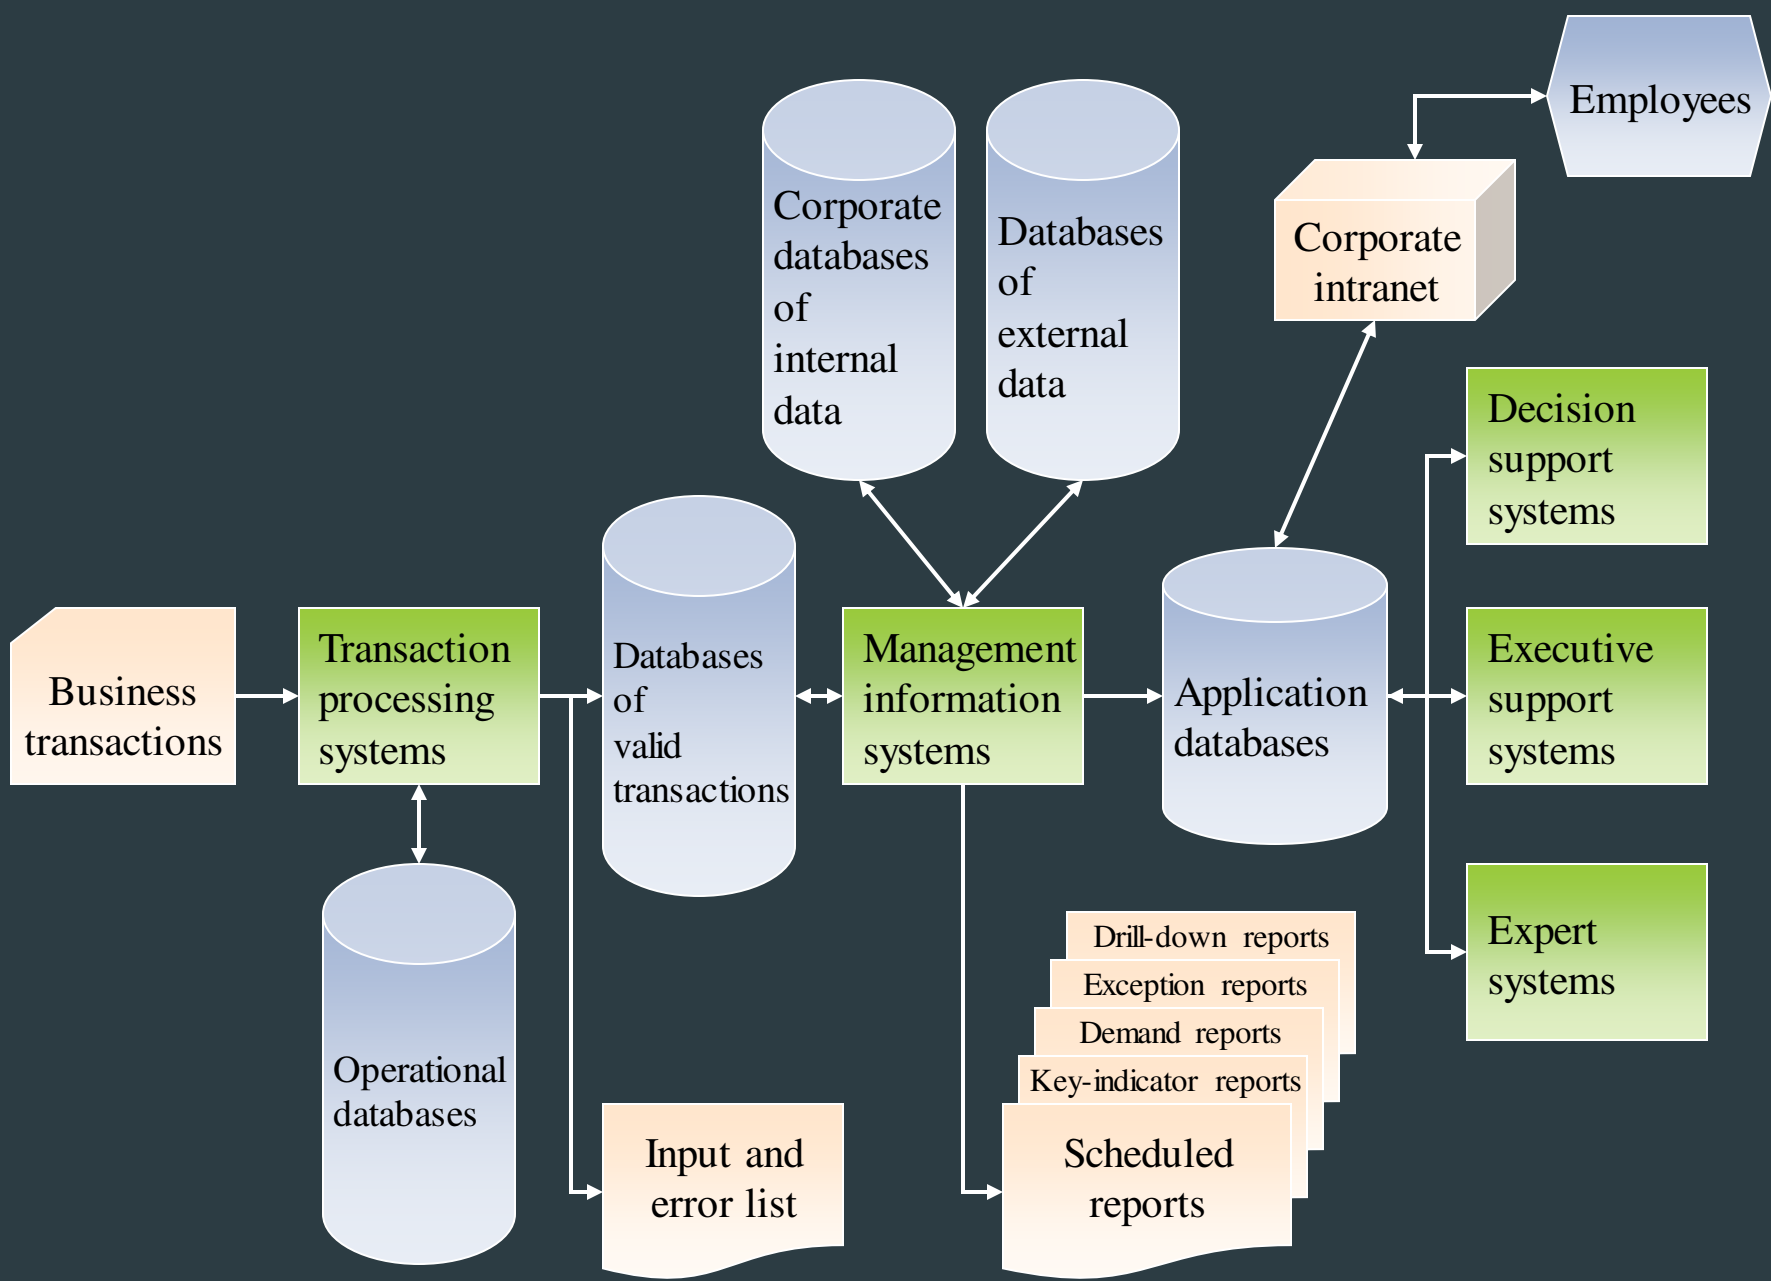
Corporate databases of internal data

Databases of external data

Employees

Corporate intranet

Decision support systems

Business transactions

Transaction processing systems

Databases of valid transactions

Management information systems

Application databases

Executive support systems

Expert systems

Operational databases

Input and error list

Drill-down reports

Exception reports

Demand reports

Key-indicator reports

Scheduled reports